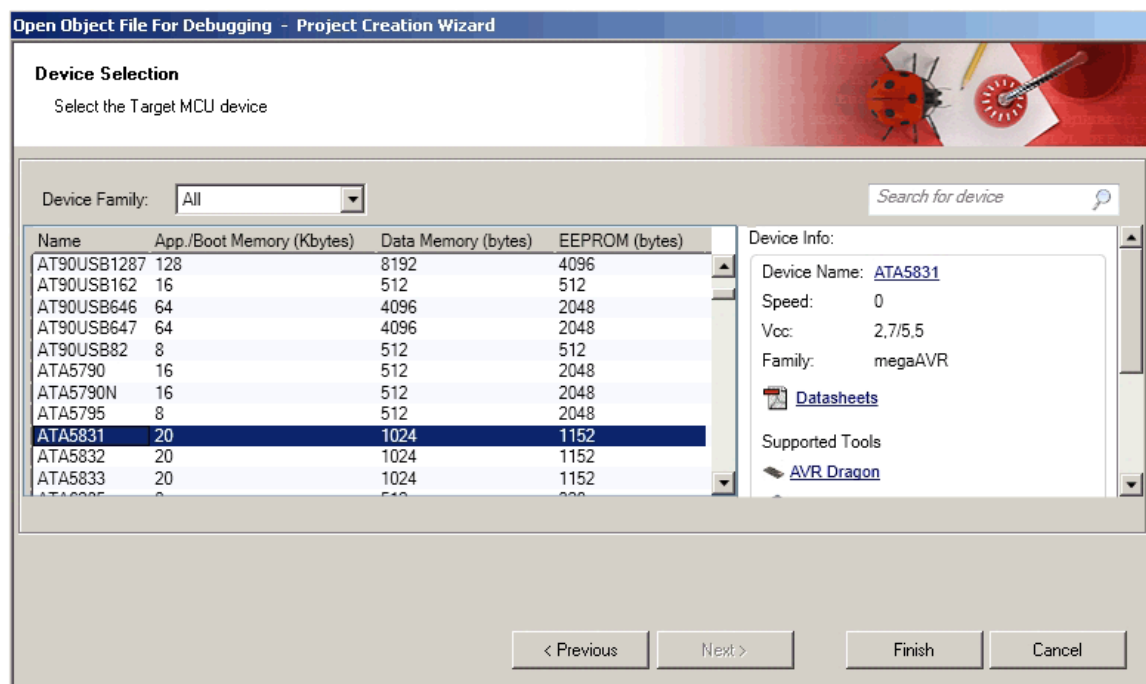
Open Object File For Debugging - Project Creation Wizard

Device Selection

Select the Target MCU device

Device Family: All

Search for device

| Name | App./Boot Memory (Kbytes) | Data Memory (bytes) | EEPROM (bytes) |
|---|---|---|---|
| AT90USB1287 | 128 | 8192 | 4096 |
| AT90USB162 | 16 | 512 | 512 |
| AT90USB646 | 64 | 4096 | 2048 |
| AT90USB647 | 64 | 4096 | 2048 |
| AT90USB82 | 8 | 512 | 512 |
| ATA5790 | 16 | 512 | 2048 |
| ATA5790N | 16 | 512 | 2048 |
| ATA5795 | 8 | 512 | 2048 |
| ATA5831 | 20 | 1024 | 1152 |
| ATA5832 | 20 | 1024 | 1152 |
| ATA5833 | 20 | 1024 | 1152 |
| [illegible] | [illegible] | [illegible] | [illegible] |

Device Info:

Device Name: ATA5831

Speed: 0

Vcc: 2,7/5,5

Family: megaAVR

Datasheets

Supported Tools

AVR Dragon

< Previous

Next >

Finish

Cancel